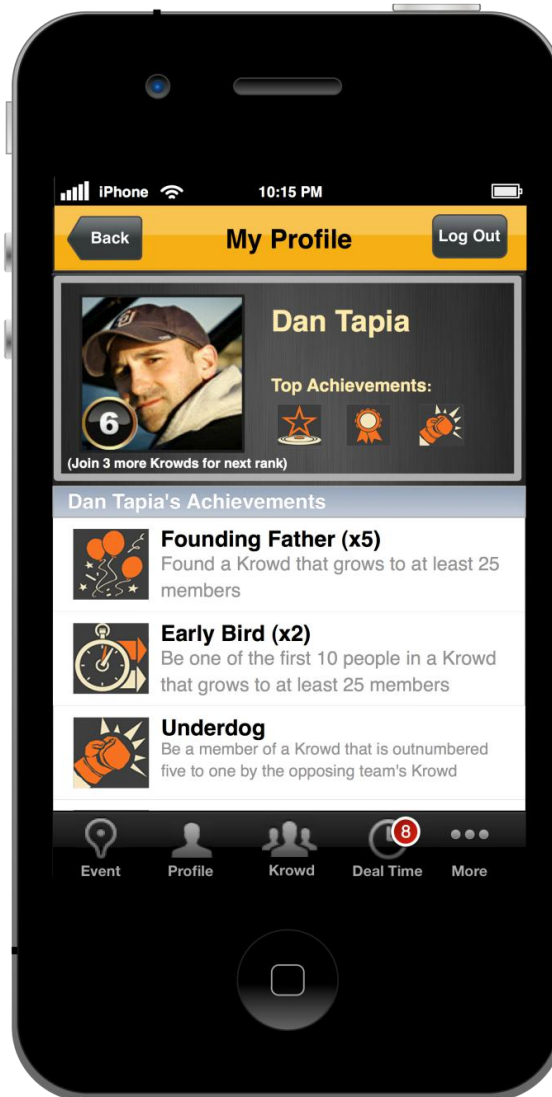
iPhone 10:15 PM

Back My Profile Log Out

Dan Tapia

Top Achievements:

6

(Join 3 more Krowds for next rank)

Dan Tapia's Achievements

Founding Father (x5)
Found a Krowd that grows to at least 25 members

Early Bird (x2)
Be one of the first 10 people in a Krowd that grows to at least 25 members

Underdog
Be a member of a Krowd that is outnumbered five to one by the opposing team's Krowd

Event Profile Krowd 8 Deal Time More